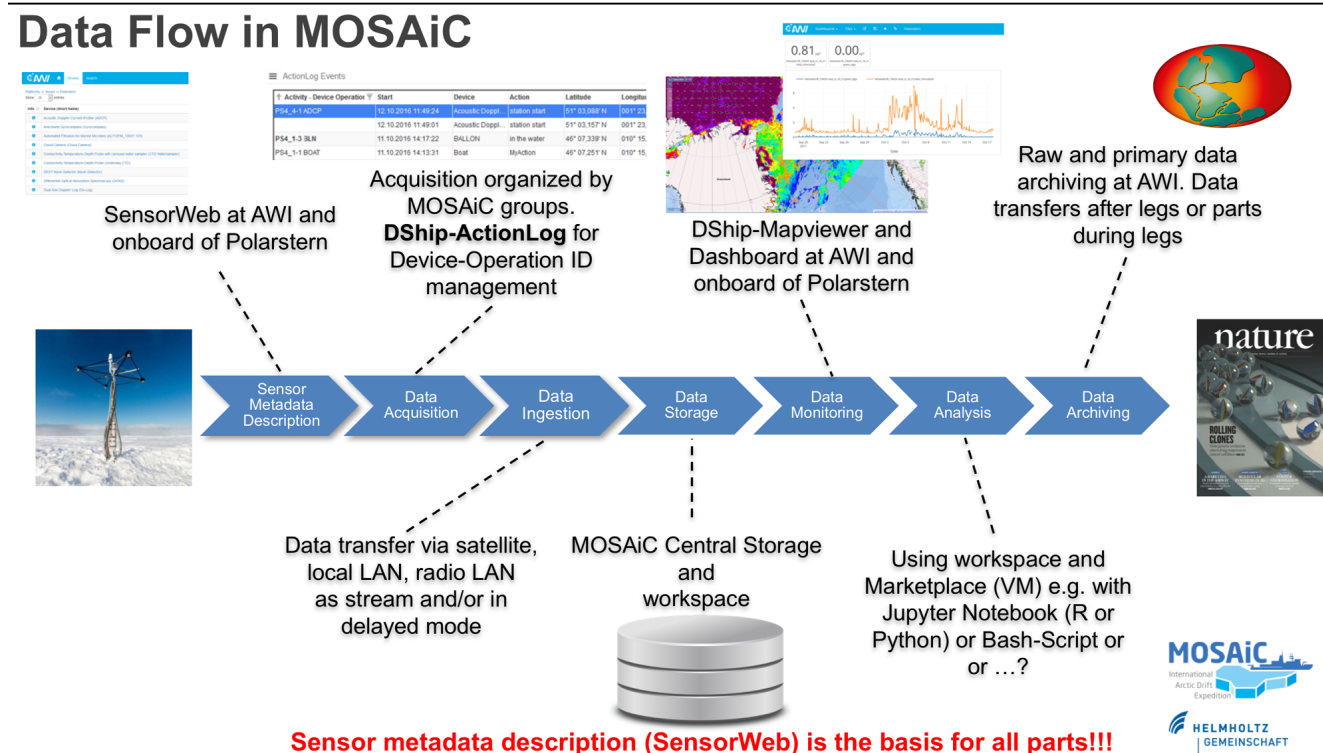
Data Flow in MOSAiC

ActionLog Events

| Activity - Device Operation | Start | Device | Action | Latitude | Longitu |
|---|---|---|---|---|---|
| PS4_4-1 ADCP | 12.10.2016 11:49:24 | Acoustic Doppl... | station start | 51° 03,088' N | 001° 23, |
| | 12.10.2016 11:49:01 | Acoustic Doppl... | station start | 51° 03,157' N | 001° 23, |
| PS4_1-3 BLN | 11.10.2016 14:17:22 | BALLON | in the water | 46° 07,339' N | 010° 15, |
| PS4_1-1 BOAT | 11.10.2016 14:13:31 | Boat | MyAction | 46° 07,251' N | 010° 15, |

0.81

0.00

SensorWeb at AWI and onboard of Polarstern

Acquisition organized by MOSAiC groups. DShip-ActionLog for Device-Operation ID management

DShip-Mapviewer and Dashboard at AWI and onboard of Polarstern

Raw and primary data archiving at AWI. Data transfers after legs or parts during legs

nature

ROLLING CLONES

Sensor Metadata Description

Data Acquisition

Data Ingestion

Data Storage

Data Monitoring

Data Analysis

Data Archiving

Data transfer via satellite, local LAN, radio LAN as stream and/or in delayed mode

MOSAiC Central Storage and workspace

Using workspace and Marketplace (VM) e.g. with Jupyter Notebook (R or Python) or Bash-Script or or …?

MOSAiC International Arctic Drift Expedition

HELMHOLTZ GEMEINSCHAFT

Sensor metadata description (SensorWeb) is the basis for all parts!!!